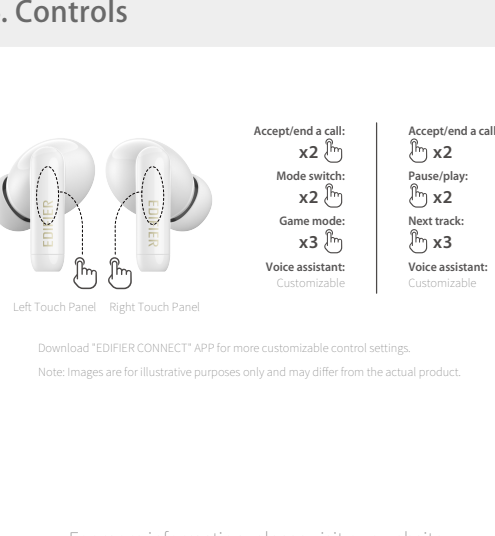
. Controls

EDIFIER

EDIFIER

Left Touch Panel Right Touch Panel

Accept/end a call:
x2

Mode switch:
x2

Game mode:
x3

Voice assistant:
Customizable

Accept/end a call
x2

Pause/play:
x2

Next track:
x3

Voice assistant:
Customizable

Download "EDIFIER CONNECT" APP for more customizable control settings.

Note: Images are for illustrative purposes only and may differ from the actual product.

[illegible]